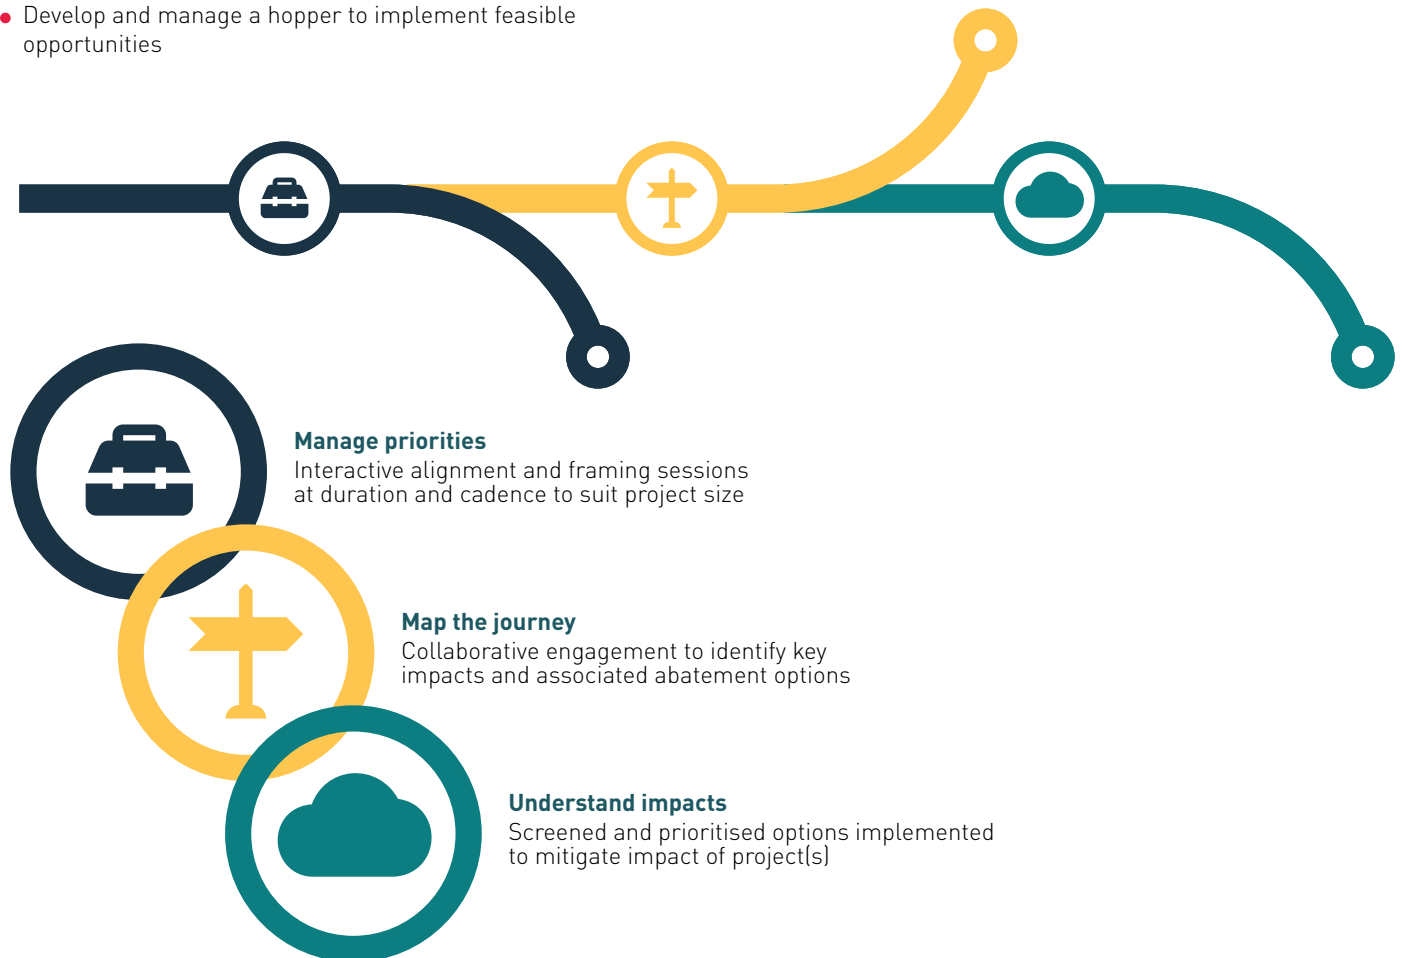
• Develop and manage a hopper to implement feasible opportunities

Manage priorities
Interactive alignment and framing sessions at duration and cadence to suit project size

Map the journey
Collaborative engagement to identify key impacts and associated abatement options

Understand impacts
Screened and prioritised options implemented to mitigate impact of project(s)